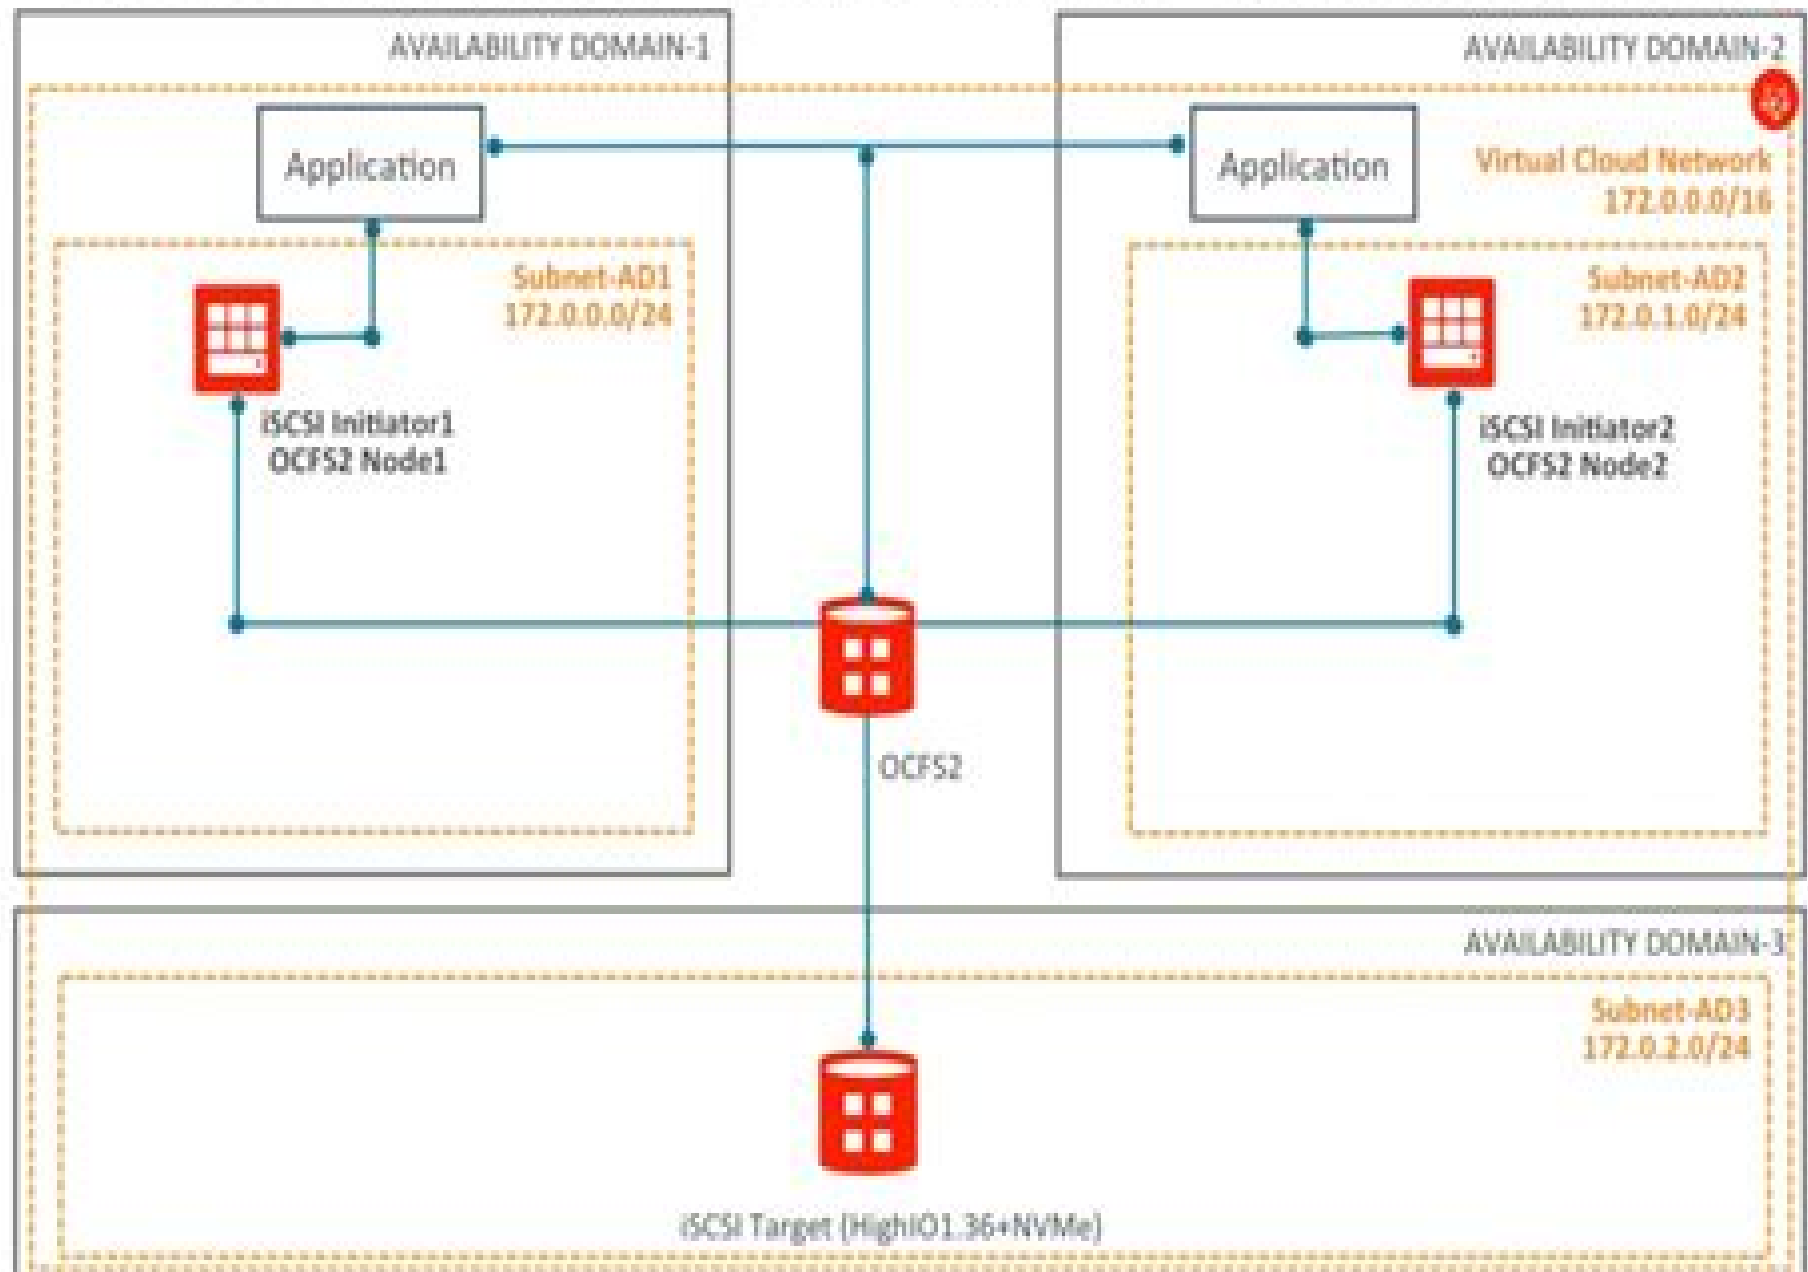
AVAILABILITY DOMAIN-1

Application

Subnet-AD1
172.0.0.0/24

iSCSI Initiator1
OCFS2 Node1

AVAILABILITY DOMAIN-2

Application

Virtual Cloud Network
172.0.0.0/16

Subnet-AD2
172.0.1.0/24

iSCSI Initiator2
OCFS2 Node2

OCFS2

AVAILABILITY DOMAIN-3

Subnet-AD3
172.0.2.0/24

iSCSI Target (HighIO1.36+NVMe)